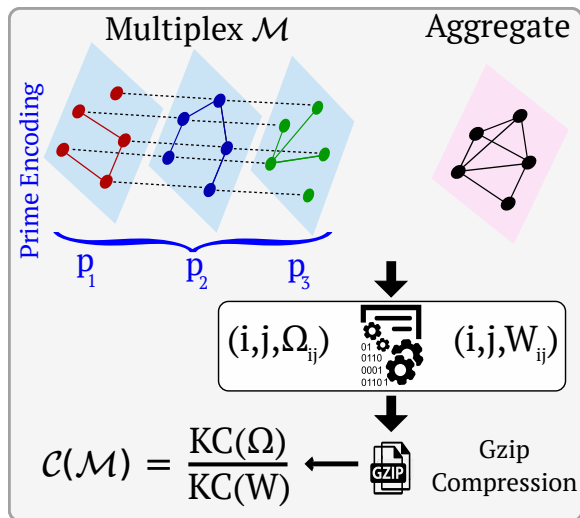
Multiplex $\mathcal{M}$

Aggregate

Prime Encoding

$p_1$ $p_2$ $p_3$

$(i,j,\Omega_{ij})$

01
0110
0001
01101

$(i,j,W_{ij})$

$\mathcal{C}(\mathcal{M}) = \frac{KC(\Omega)}{KC(W)}$

GZIP

Gzip
Compression